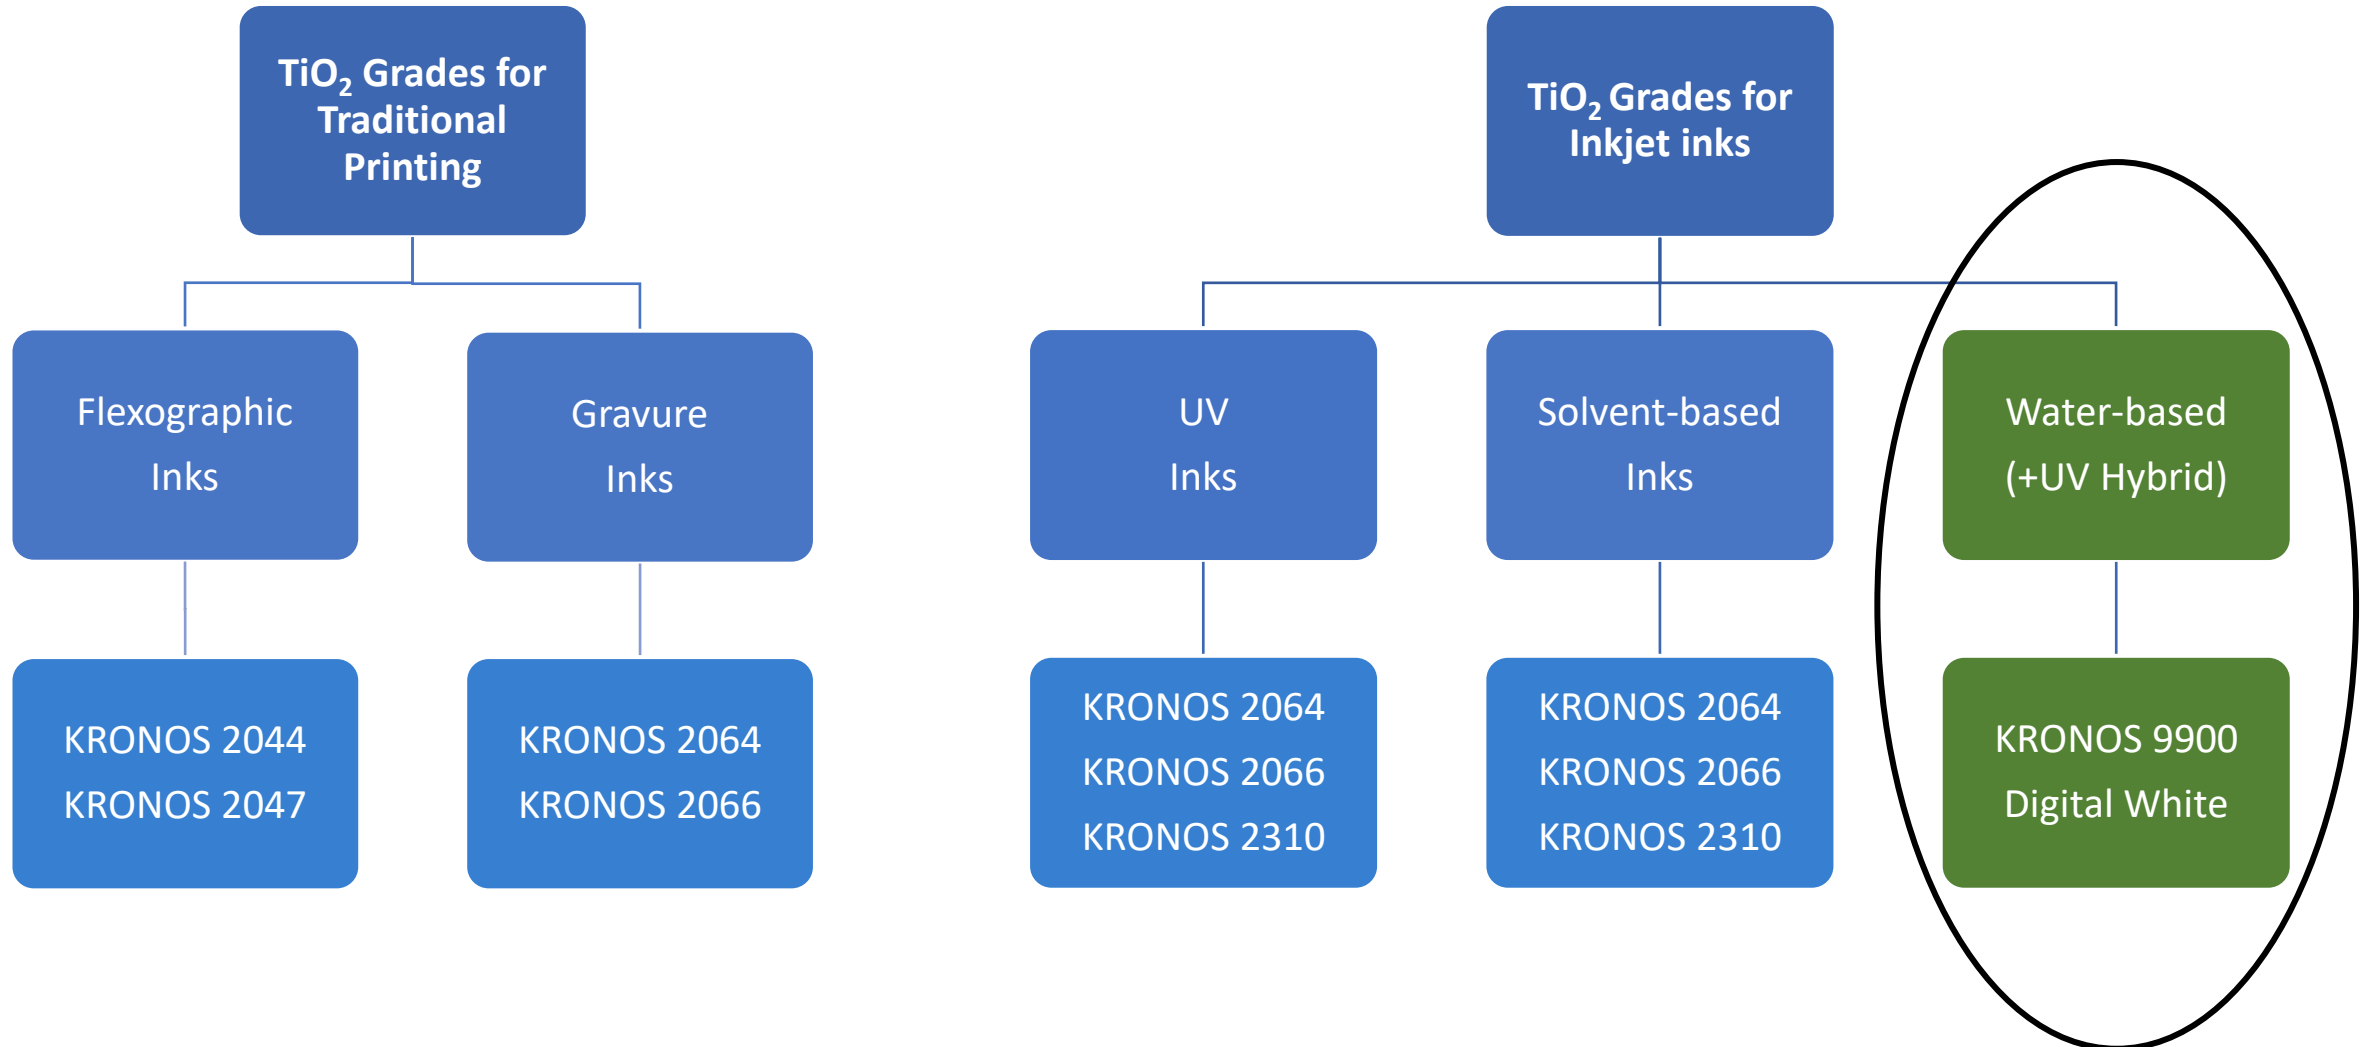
$TiO_2$ Grades for Traditional Printing

Flexographic Inks

KRONOS 2044
KRONOS 2047

Gravure Inks

KRONOS 2064
KRONOS 2066

$TiO_2$ Grades for Inkjet inks

UV Inks

KRONOS 2064
KRONOS 2066
KRONOS 2310

Solvent-based Inks

KRONOS 2064
KRONOS 2066
KRONOS 2310

Water-based (+UV Hybrid)

KRONOS 9900
Digital White